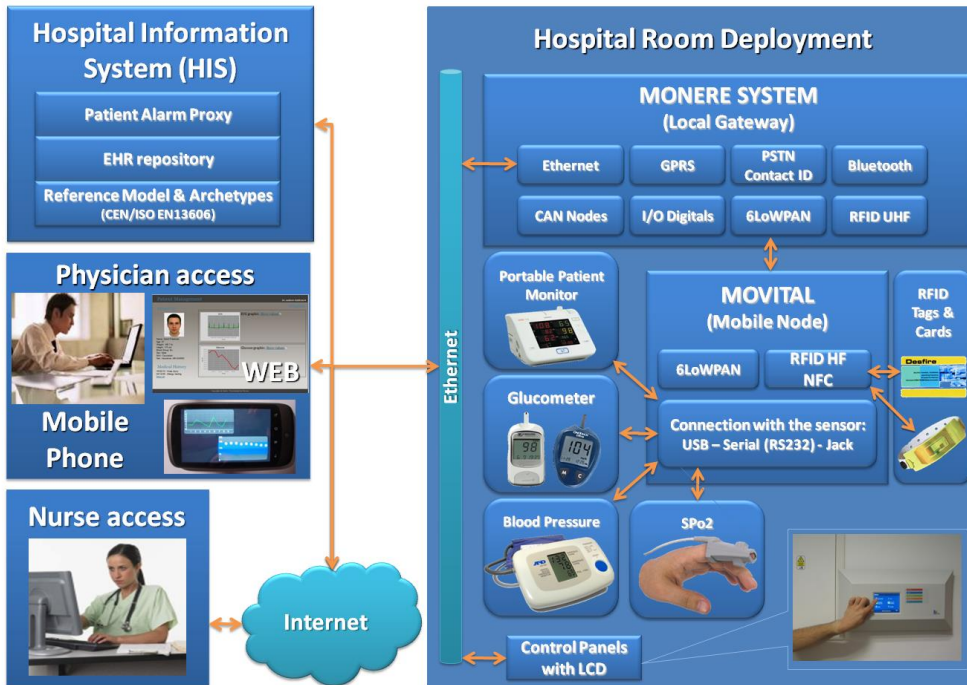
Hospital Information System (HIS)

Patient Alarm Proxy

EHR repository

Reference Model & Archetypes
(CEN/ISO EN13606)

Physician access

WEB

Mobile Phone

Nurse access

Internet

Hospital Room Deployment

Ethernet

MONERE SYSTEM
(Local Gateway)

Ethernet

GPRS

PSTN
Contact ID

Bluetooth

CAN Nodes

I/O Digitals

6LoWPAN

RFID UHF

Portable Patient Monitor

MOVITAL
(Mobile Node)

RFID Tags & Cards

6LoWPAN

RFID HF
NFC

Glucometer

Connection with the sensor:
USB – Serial (RS232) - Jack

Blood Pressure

SPo2

Control Panels with LCD